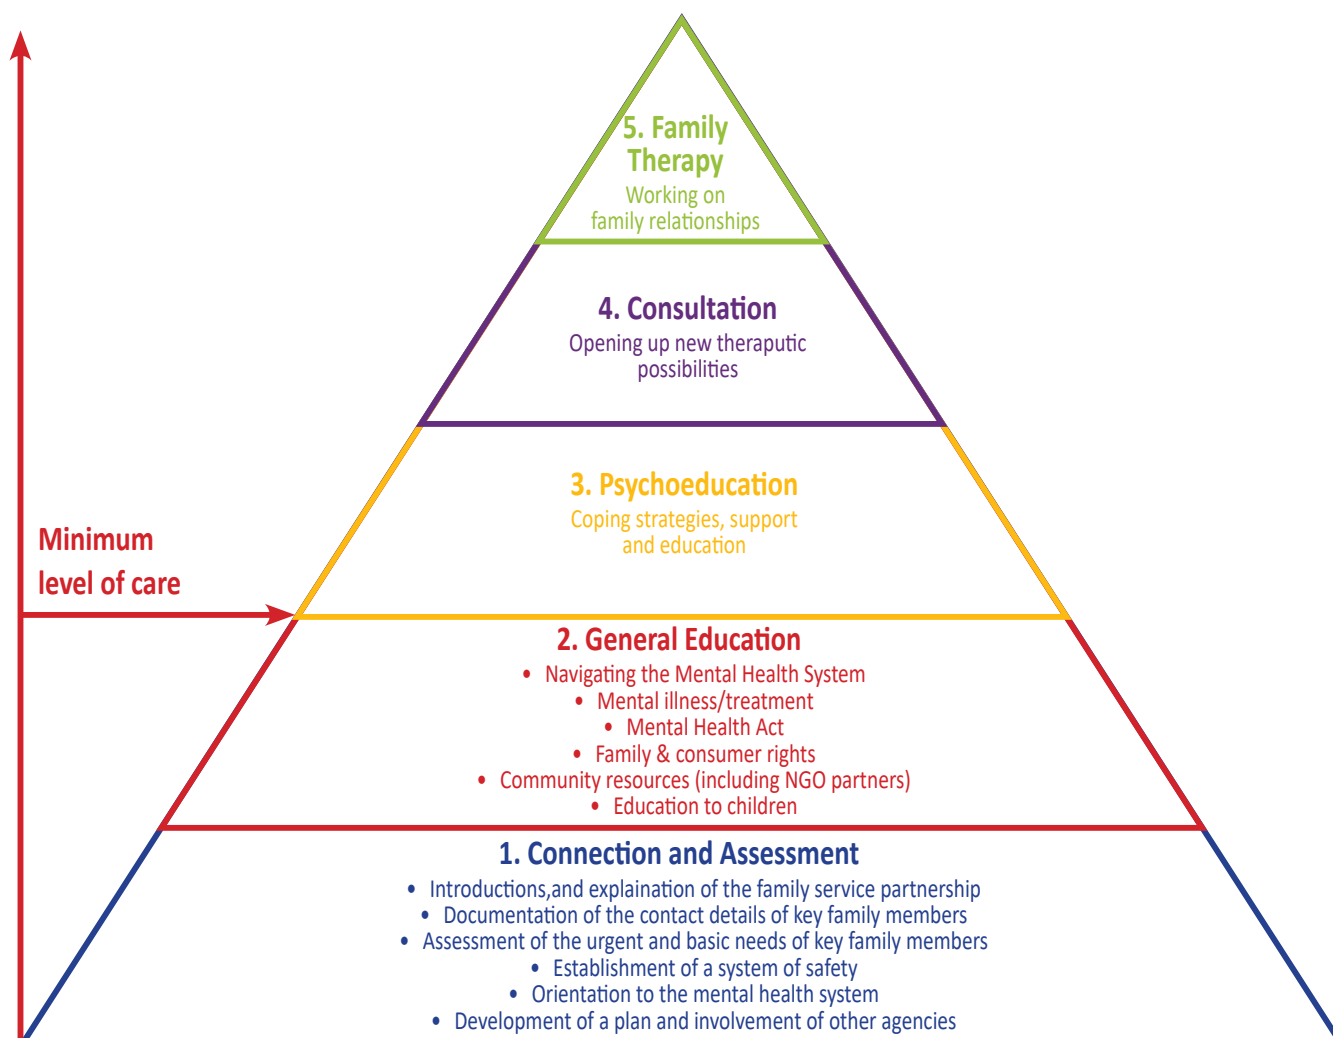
5. Family Therapy
Working on family relationships

4. Consultation
Opening up new theraputic possibilities

3. Psychoeducation
Coping strategies, support and education

Minimum level of care

2. General Education
• Navigating the Mental Health System
• Mental illness/treatment
• Mental Health Act
• Family & consumer rights
• Community resources (including NGO partners)
• Education to children

1. Connection and Assessment
• Introductions,and explaination of the family service partnership
• Documentation of the contact details of key family members
• Assessment of the urgent and basic needs of key family members
• Establishment of a system of safety
• Orientation to the mental health system
• Development of a plan and involvement of other agencies